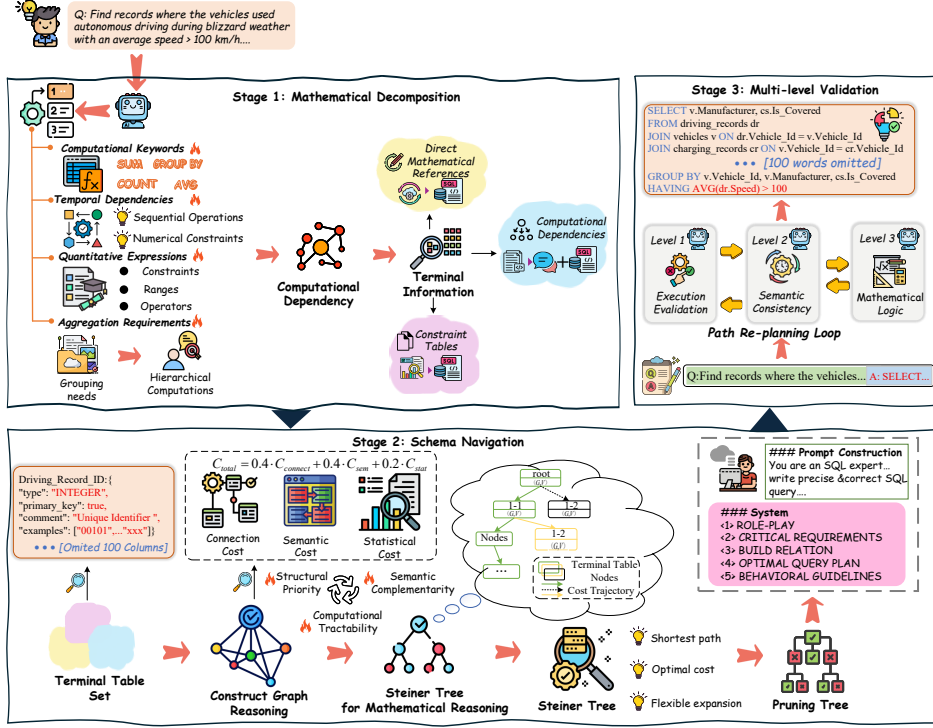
Q: Find records where the vehicles used autonomous driving during blizzard weather with an average speed > 100 km/h....

Stage 1: Mathematical Decomposition

Computational Keywords
SUM GROUP BY
COUNT AVG
Temporal Dependencies
Sequential Operations
Numerical Constraints
Quantitative Expressions
Constraints
Ranges
Operators
Aggregation Requirements
Grouping needs
Hierarchical Computations

Computational Dependency

Direct Mathematical References
SQL
Terminal Information
Computational Dependencies
SQL
Constraint Tables
SQL

Stage 3: Multi-level Validation

SELECT v.Manufacturer, cs.Is_Covered
FROM driving_records dr
JOIN vehicles v ON dr.Vehicle_Id = v.Vehicle_Id
JOIN charging_records cr ON v.Vehicle_Id = cr.Vehicle_Id
••• [100 words omitted]
GROUP BY v.Vehicle_Id, v.Manufacturer, cs.Is_Covered
HAVING AVG(dr.Speed) > 100

Level 1
Execution Evalidation
Level 2
Semantic Consistency
Level 3
Mathematical Logic
Path Re-planning Loop
Q:Find records where the vehicles... A: SELECT...

Stage 2: Schema Navigation

Driving_Record_ID:{
"type": "INTEGER",
"primary_key": true,
"comment": "Unique Identifier ",
"examples": ["00101",..."xxx"]}
••• [Omited 100 Columns]

$C_{total} = 0.4 \cdot C_{connect} + 0.4 \cdot C_{sem} + 0.2 \cdot C_{stat}$
Connection Cost
Semantic Cost
Statistical Cost

root
$(G,F)$
1-1
$(G,F)$
1-2
$(G,F)$
Nodes
1-2
$(G,F)$
...
Terminal Table
Nodes
Cost Trajectory

Structural Priority
Semantic Complementarity
Computational Tractability

Terminal Table Set
Construct Graph Reasoning
Steiner Tree for Mathematical Reasoning
Steiner Tree
Shortest path
Optimal cost
Flexible expansion
Pruning Tree

### Prompt Construction
You are an SQL expert... write precise &correct SQL query....
### System
<1> ROLE-PLAY
<2> CRITICAL REQUIREMENTS
<3> BUILD RELATION
<4> OPTIMAL QUERY PLAN
<5> BEHAVIORAL GUIDELINES